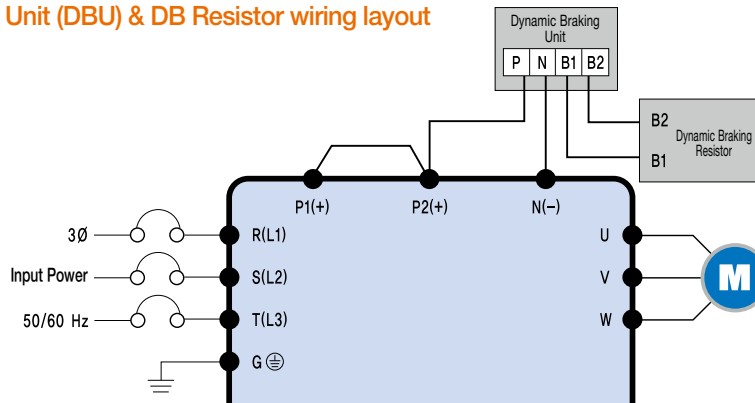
Unit (DBU) & DB Resistor wiring layout

Dynamic Braking Unit

| P | N | B1 | B2 |
|---|---|---|---|

B2
B1
Dynamic Braking Resistor

P1(+)
P2(+)
N(−)

3Ø
Input Power
50/60 Hz

R(L1)
S(L2)
T(L3)
G ⏚

U
V
W

M